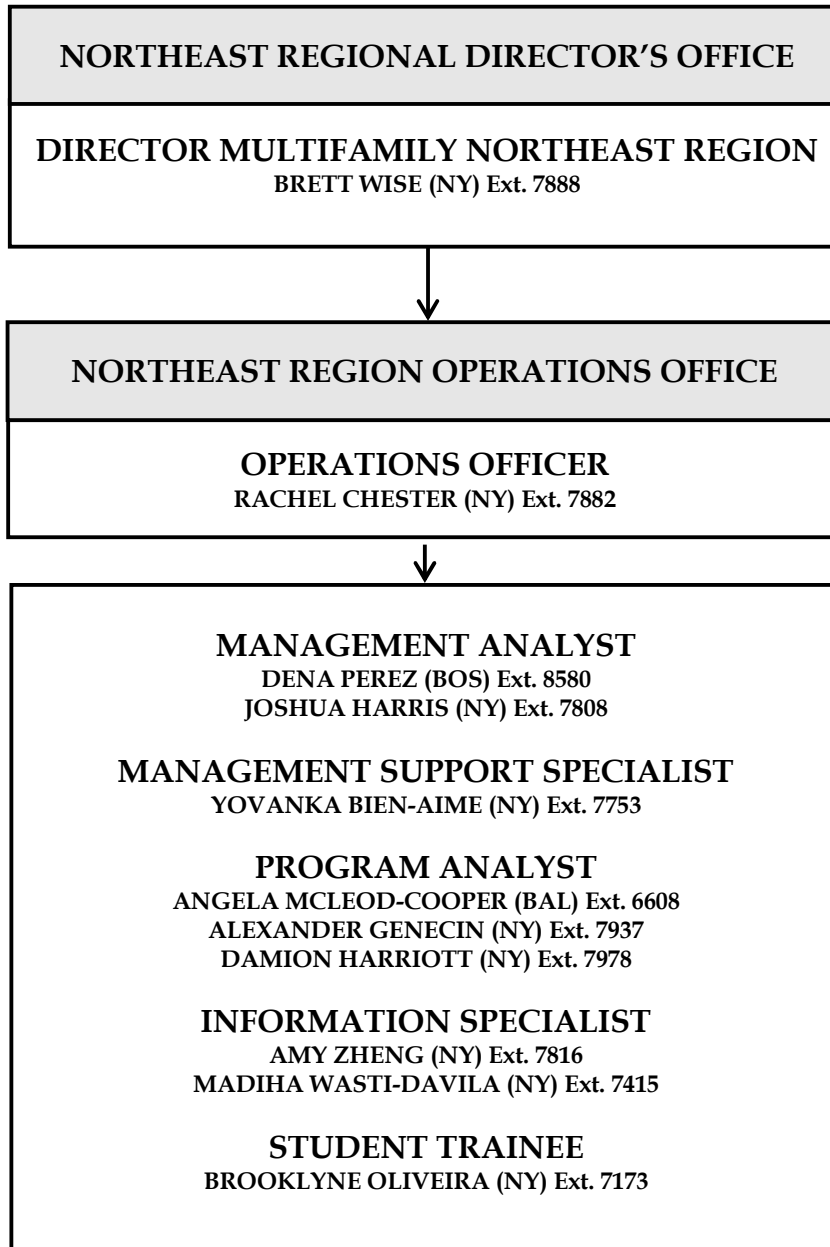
NORTHEAST REGIONAL DIRECTOR'S OFFICE

DIRECTOR MULTIFAMILY NORTHEAST REGION
BRETT WISE (NY) Ext. 7888

NORTHEAST REGION OPERATIONS OFFICE

OPERATIONS OFFICER
RACHEL CHESTER (NY) Ext. 7882

MANAGEMENT ANALYST
DENA PEREZ (BOS) Ext. 8580
JOSHUA HARRIS (NY) Ext. 7808

MANAGEMENT SUPPORT SPECIALIST
YOVANKA BIEN-AIME (NY) Ext. 7753

PROGRAM ANALYST
ANGELA MCLEOD-COOPER (BAL) Ext. 6608
ALEXANDER GENECIN (NY) Ext. 7937
DAMION HARRIOTT (NY) Ext. 7978

INFORMATION SPECIALIST
AMY ZHENG (NY) Ext. 7816
MADIHA WASTI-DAVILA (NY) Ext. 7415

STUDENT TRAINEE
BROOKLYNE OLIVEIRA (NY) Ext. 7173